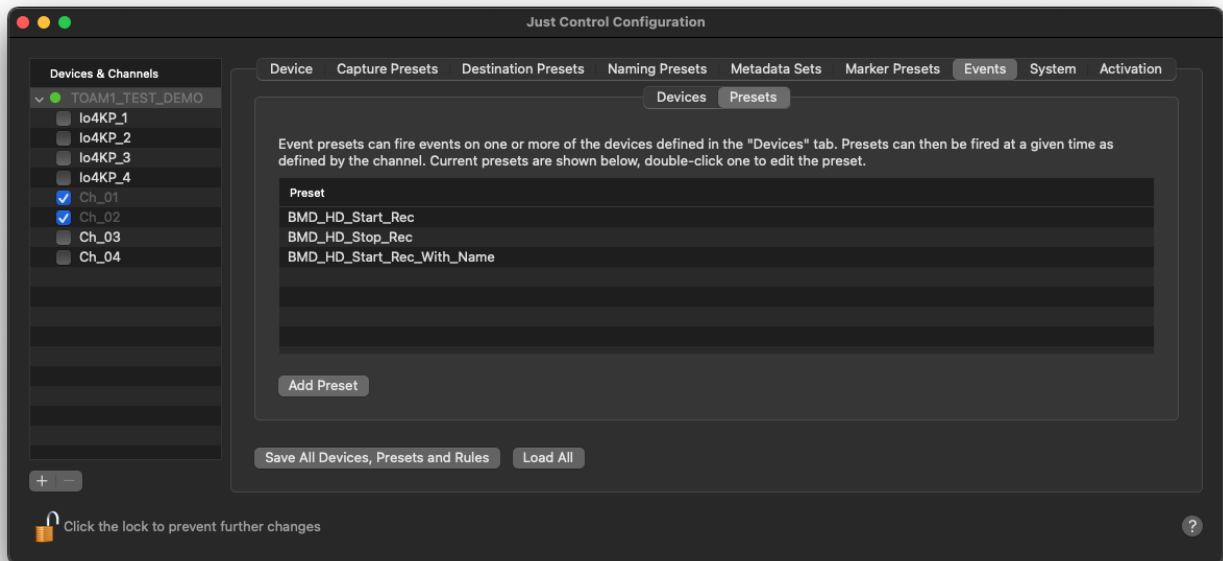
Just Control Configuration

Devices & Channels
TOAM1_TEST_DEMO
Io4KP_1
Io4KP_2
Io4KP_3
Io4KP_4
Ch_01
Ch_02
Ch_03
Ch_04

+ −

Device | Capture Presets | Destination Presets | Naming Presets | Metadata Sets | Marker Presets | Events | System | Activation

Devices | Presets

Event presets can fire events on one or more of the devices defined in the "Devices" tab. Presets can then be fired at a given time as defined by the channel. Current presets are shown below, double-click one to edit the preset.

| Preset |
|---|
| BMD_HD_Start_Rec |
| BMD_HD_Stop_Rec |
| BMD_HD_Start_Rec_With_Name |

Add Preset

Save All Devices, Presets and Rules | Load All

Click the lock to prevent further changes

?